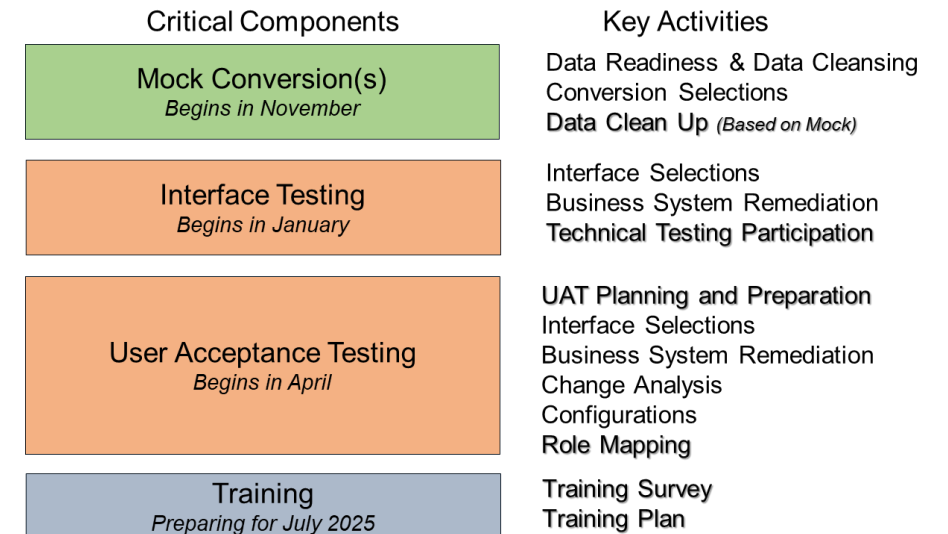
Critical Components

Key Activities

Mock Conversion(s)
Begins in November

Data Readiness & Data Cleansing
Conversion Selections
Data Clean Up (Based on Mock)

Interface Testing
Begins in January

Interface Selections
Business System Remediation
Technical Testing Participation

User Acceptance Testing
Begins in April

UAT Planning and Preparation
Interface Selections
Business System Remediation
Change Analysis
Configurations
Role Mapping

Training
Preparing for July 2025

Training Survey
Training Plan